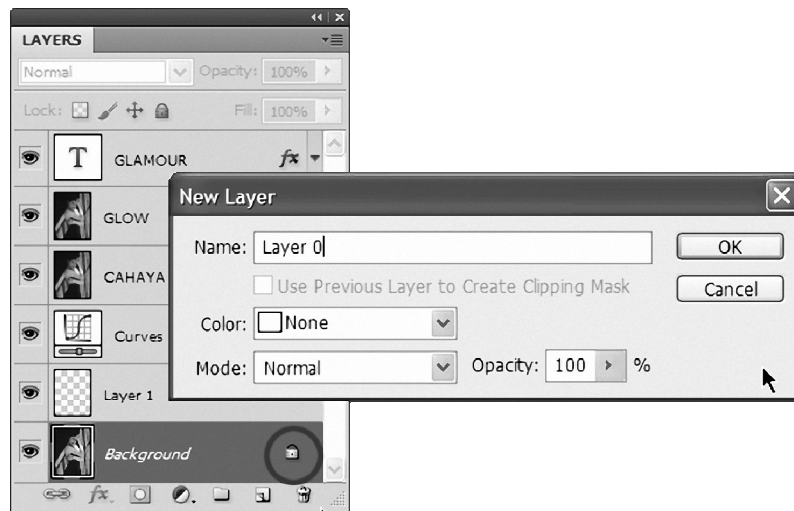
LAYERS

Normal

Opacity: 100%

Lock:

Fill: 100%

GLAMOUR

GLOW

CAHAYA

Curves

Layer 1

Background

New Layer

Name: Layer 0

OK

Use Previous Layer to Create Clipping Mask

Cancel

Color: None

Mode: Normal

Opacity: 100 %